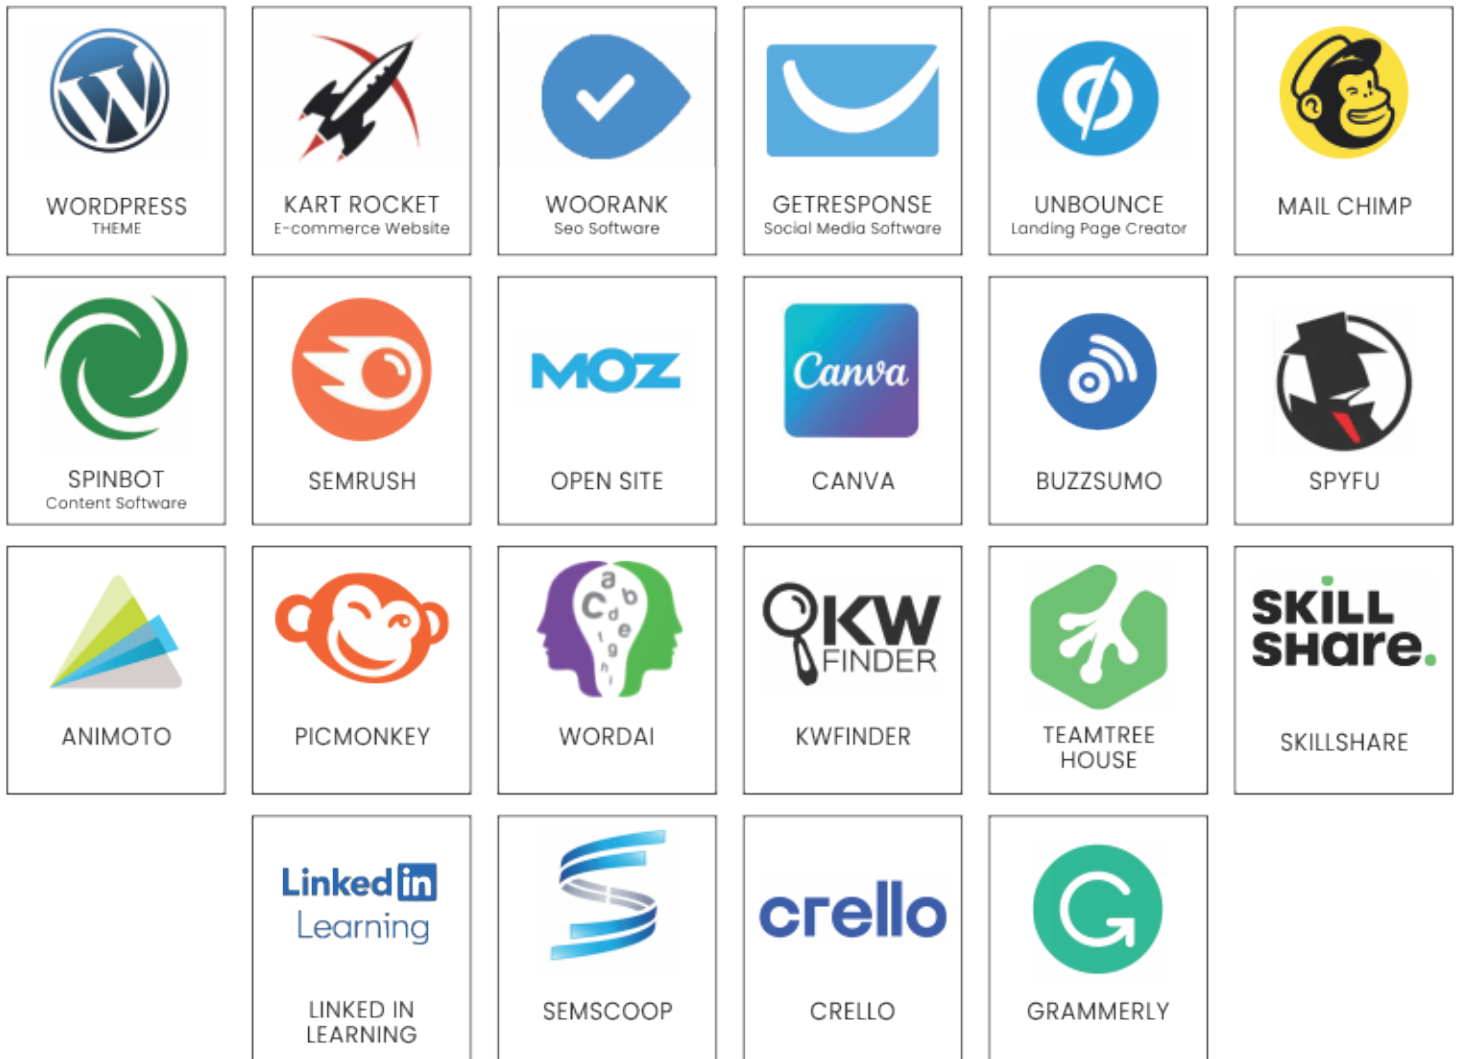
W

WORDPRESS
THEME

KART ROCKET
E-commerce Website

WOORANK
Seo Software

GETRESPONSE
Social Media Software

UNBOUNCE
Landing Page Creator

MAIL CHIMP

SPINBOT
Content Software

SEMRUSH

MOZ

OPEN SITE

Canva

CANVA

BUZZSUMO

SPYFU

ANIMOTO

PICMONKEY

a b c d e f g h i

WORDAI

KW FINDER

KWFINDER

TEAMTREE HOUSE

SKILL SHare.

SKILLSHARE

Linked in Learning

LINKED IN LEARNING

SEMSCOOP

crello

CRELLO

GRAMMERLY